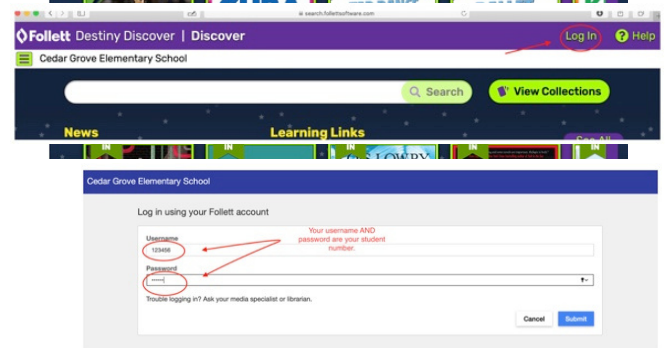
search.follettsoftware.com

Follett Destiny Discover | Discover

Log In

Help

Cedar Grove Elementary School

Search

View Collections

News

Learning Links

See All

IN

IN

IN

IN

LOWRY

Cedar Grove Elementary School

Log in using your Follett account

Your username AND password are your student number.

Username

123456

Password

••••••

Trouble logging in? Ask your media specialist or librarian.

Cancel

Submit